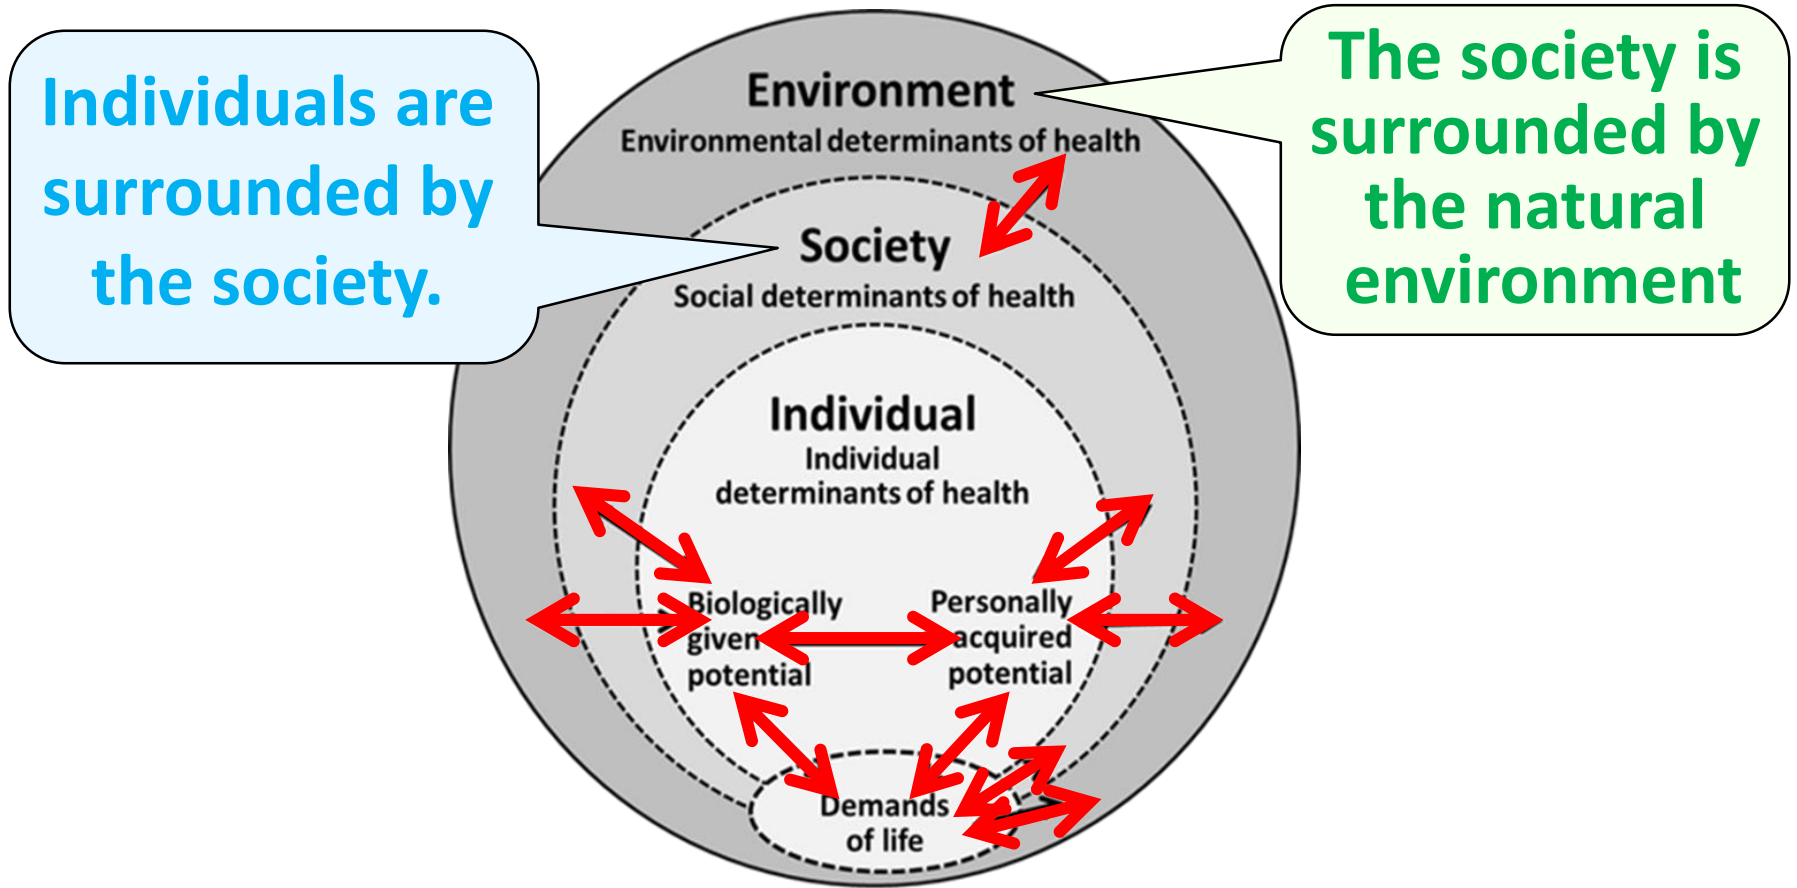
Individuals are surrounded by the society.

Environment
Environmental determinants of health

The society is surrounded by the natural environment

Society
Social determinants of health

Individual
Individual determinants of health

Biologically given potential

Personally acquired potential

Demands of life